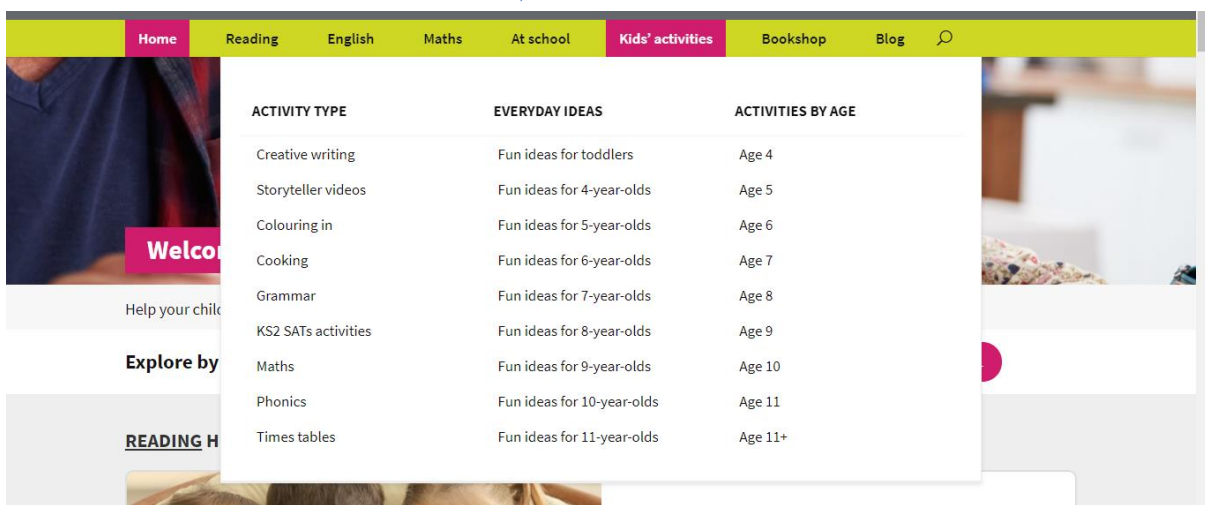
Home Reading English Maths At school Kids' activities Bookshop Blog

Welco

Help your chil

Explore by

READING H

| ACTIVITY TYPE | EVERYDAY IDEAS | ACTIVITIES BY AGE |
|---|---|---|
| Creative writing | Fun ideas for toddlers | Age 4 |
| Storyteller videos | Fun ideas for 4-year-olds | Age 5 |
| Colouring in | Fun ideas for 5-year-olds | Age 6 |
| Cooking | Fun ideas for 6-year-olds | Age 7 |
| Grammar | Fun ideas for 7-year-olds | Age 8 |
| KS2 SATs activities | Fun ideas for 8-year-olds | Age 9 |
| Maths | Fun ideas for 9-year-olds | Age 10 |
| Phonics | Fun ideas for 10-year-olds | Age 11 |
| Times tables | Fun ideas for 11-year-olds | Age 11+ |